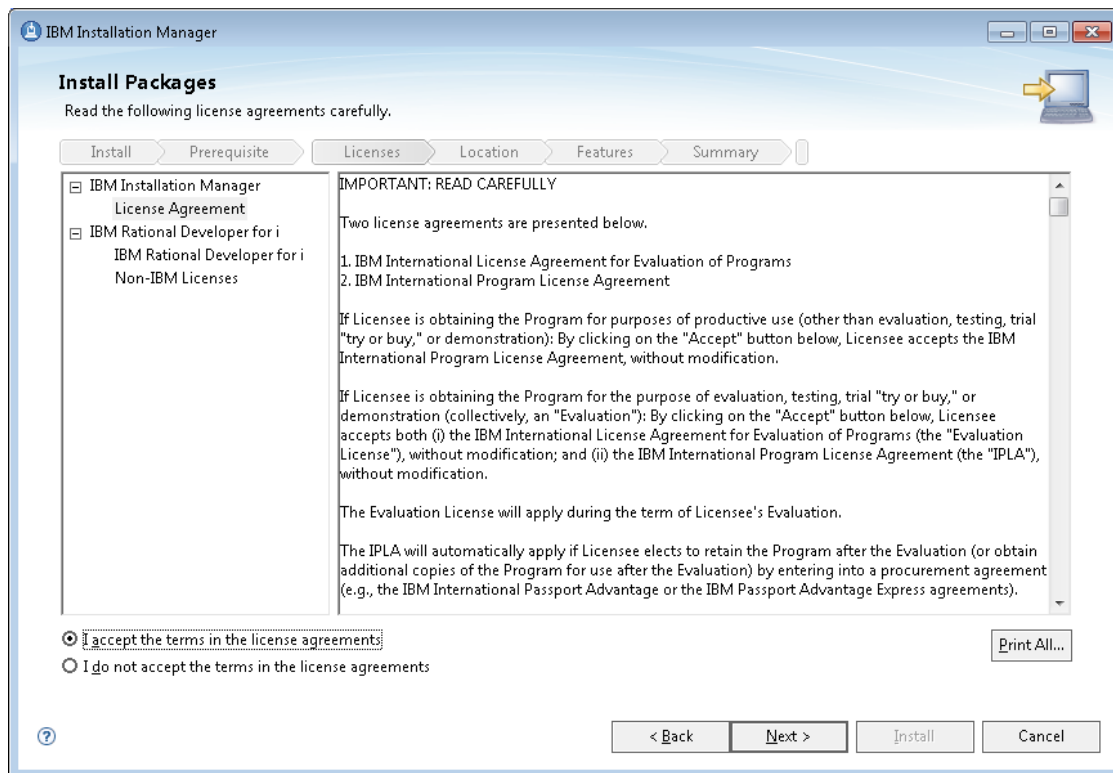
IBM Installation Manager

Install Packages
Read the following license agreements carefully.

Install
Prerequisite
Licenses
Location
Features
Summary

IBM Installation Manager
License Agreement
IBM Rational Developer for i
IBM Rational Developer for i
Non-IBM Licenses

IMPORTANT: READ CAREFULLY

Two license agreements are presented below.

1. IBM International License Agreement for Evaluation of Programs
2. IBM International Program License Agreement

If Licensee is obtaining the Program for purposes of productive use (other than evaluation, testing, trial "try or buy," or demonstration): By clicking on the "Accept" button below, Licensee accepts the IBM International Program License Agreement, without modification.

If Licensee is obtaining the Program for the purpose of evaluation, testing, trial "try or buy," or demonstration (collectively, an "Evaluation"): By clicking on the "Accept" button below, Licensee accepts both (i) the IBM International License Agreement for Evaluation of Programs (the "Evaluation License"), without modification; and (ii) the IBM International Program License Agreement (the "IPLA"), without modification.

The Evaluation License will apply during the term of Licensee's Evaluation.

The IPLA will automatically apply if Licensee elects to retain the Program after the Evaluation (or obtain additional copies of the Program for use after the Evaluation) by entering into a procurement agreement (e.g., the IBM International Passport Advantage or the IBM Passport Advantage Express agreements).

I accept the terms in the license agreements
I do not accept the terms in the license agreements

Print All...

< Back
Next >
Install
Cancel